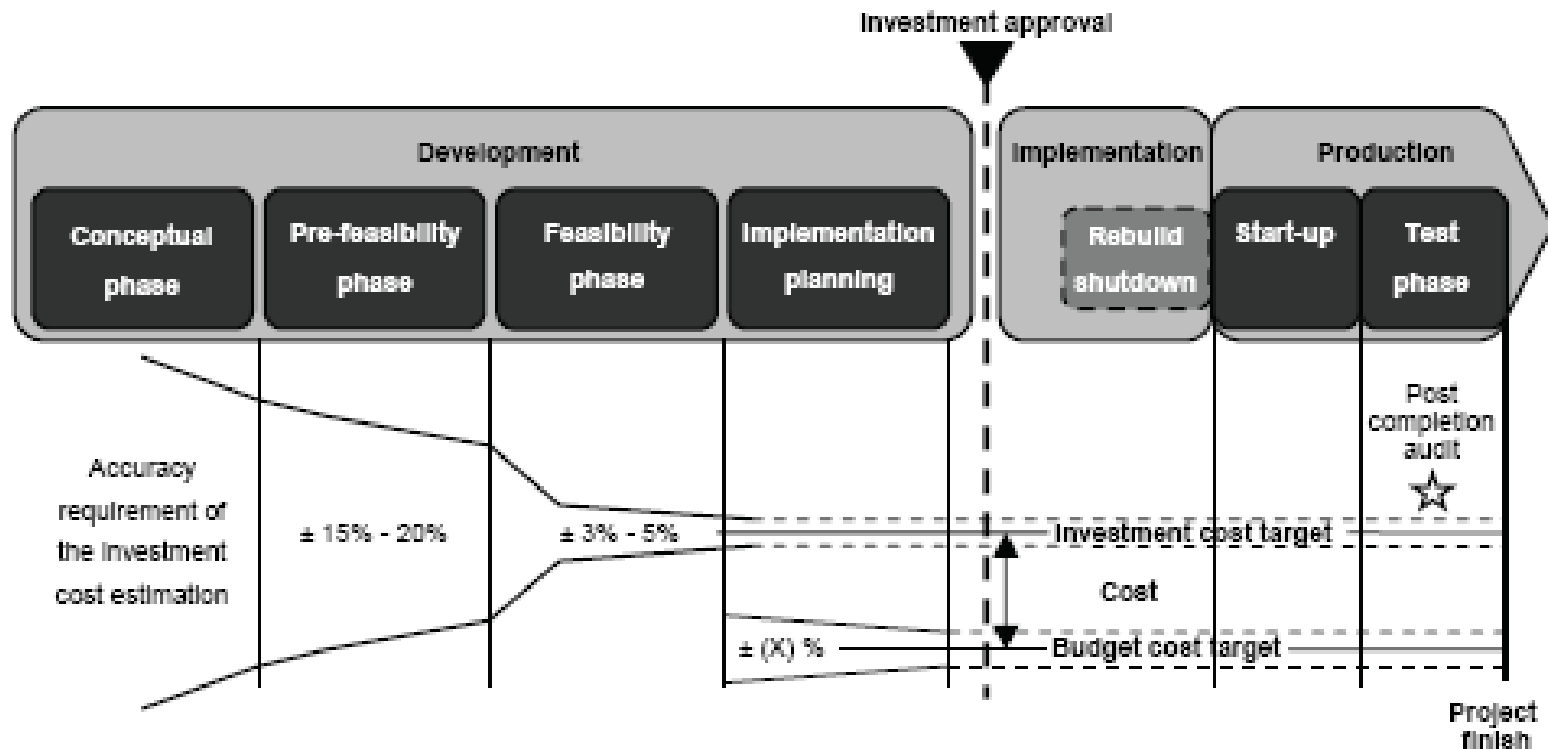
Investment approval

Development

Conceptual phase

Pre-feasibility phase

Feasibility phase

Implementation planning

Implementation

Rebuild shutdown

Production

Start-up

Test phase

Post completion audit

Accuracy requirement of the investment cost estimation

± 15% - 20%

± 3% - 5%

Investment cost target

Cost

± (X) %

Budget cost target

Project finish